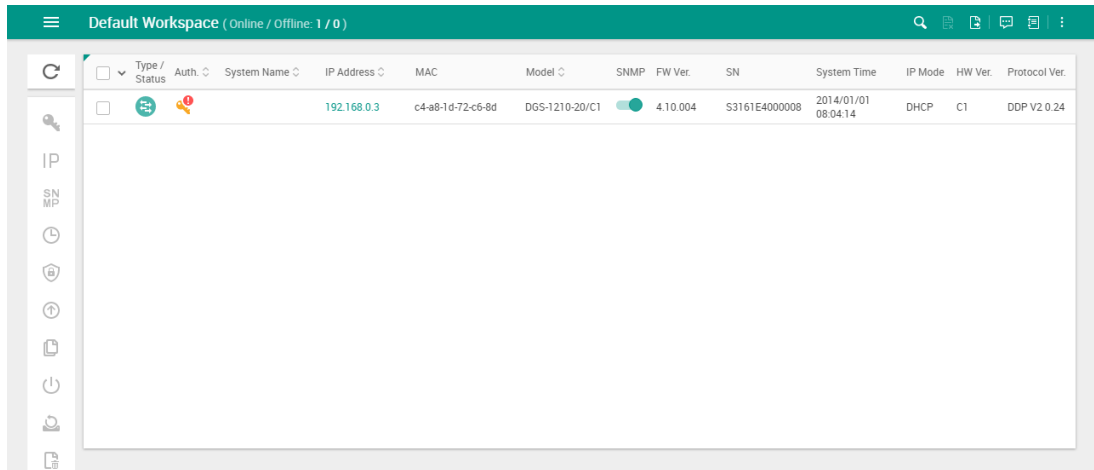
Default Workspace ( Online / Offline: 1 / 0 )

IP
SN MP

| Type / Status | Auth. | System Name | IP Address | MAC | Model | SNMP | FW Ver. | SN | System Time | IP Mode | HW Ver. | Protocol Ver. |
|---|---|---|---|---|---|---|---|---|---|---|---|---|
| | | | 192.168.0.3 | c4-a8-1d-72-c6-8d | DGS-1210-20/C1 | | 4.10.004 | S3161E4000008 | 2014/01/01 08:04:14 | DHCP | C1 | DDP V2 0.24 |